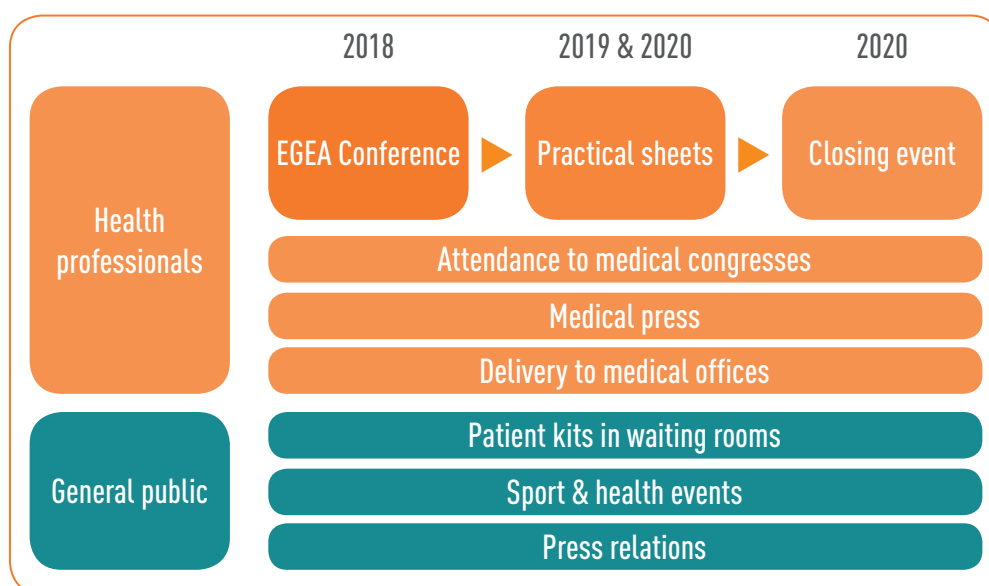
2018

2019 & 2020

2020

Health professionals

EGEA Conference

Practical sheets

Closing event

Attendance to medical congresses

Medical press

Delivery to medical offices

General public

Patient kits in waiting rooms

Sport & health events

Press relations